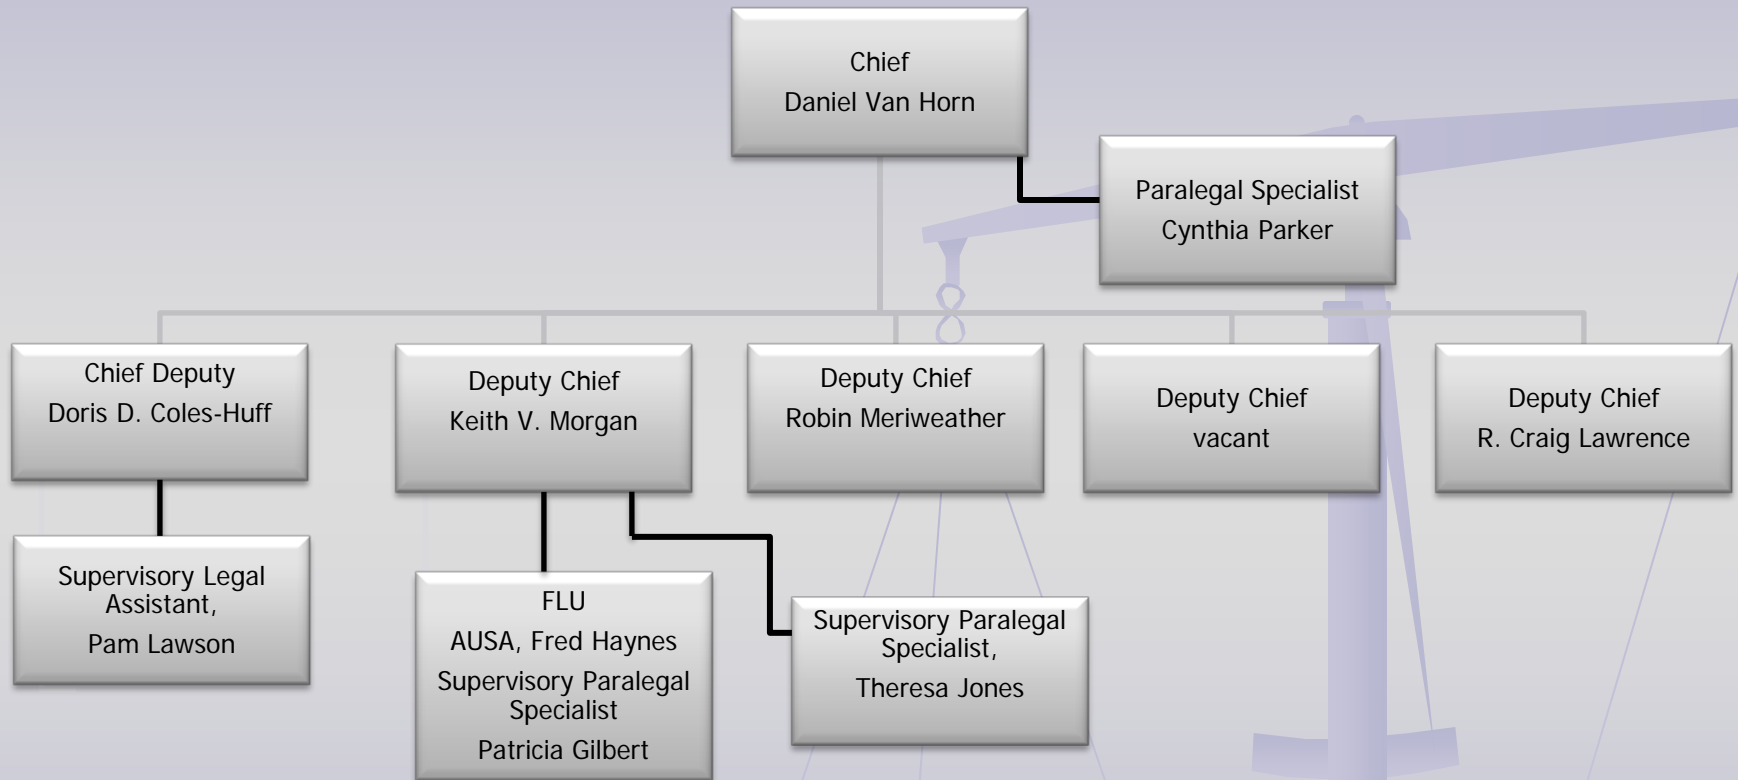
Chief
Daniel Van Horn

Paralegal Specialist
Cynthia Parker

Chief Deputy
Doris D. Coles-Huff

Deputy Chief
Keith V. Morgan

Deputy Chief
Robin Meriweather

Deputy Chief
vacant

Deputy Chief
R. Craig Lawrence

Supervisory Legal Assistant,
Pam Lawson

FLU
AUSA, Fred Haynes
Supervisory Paralegal Specialist
Patricia Gilbert

Supervisory Paralegal Specialist,
Theresa Jones